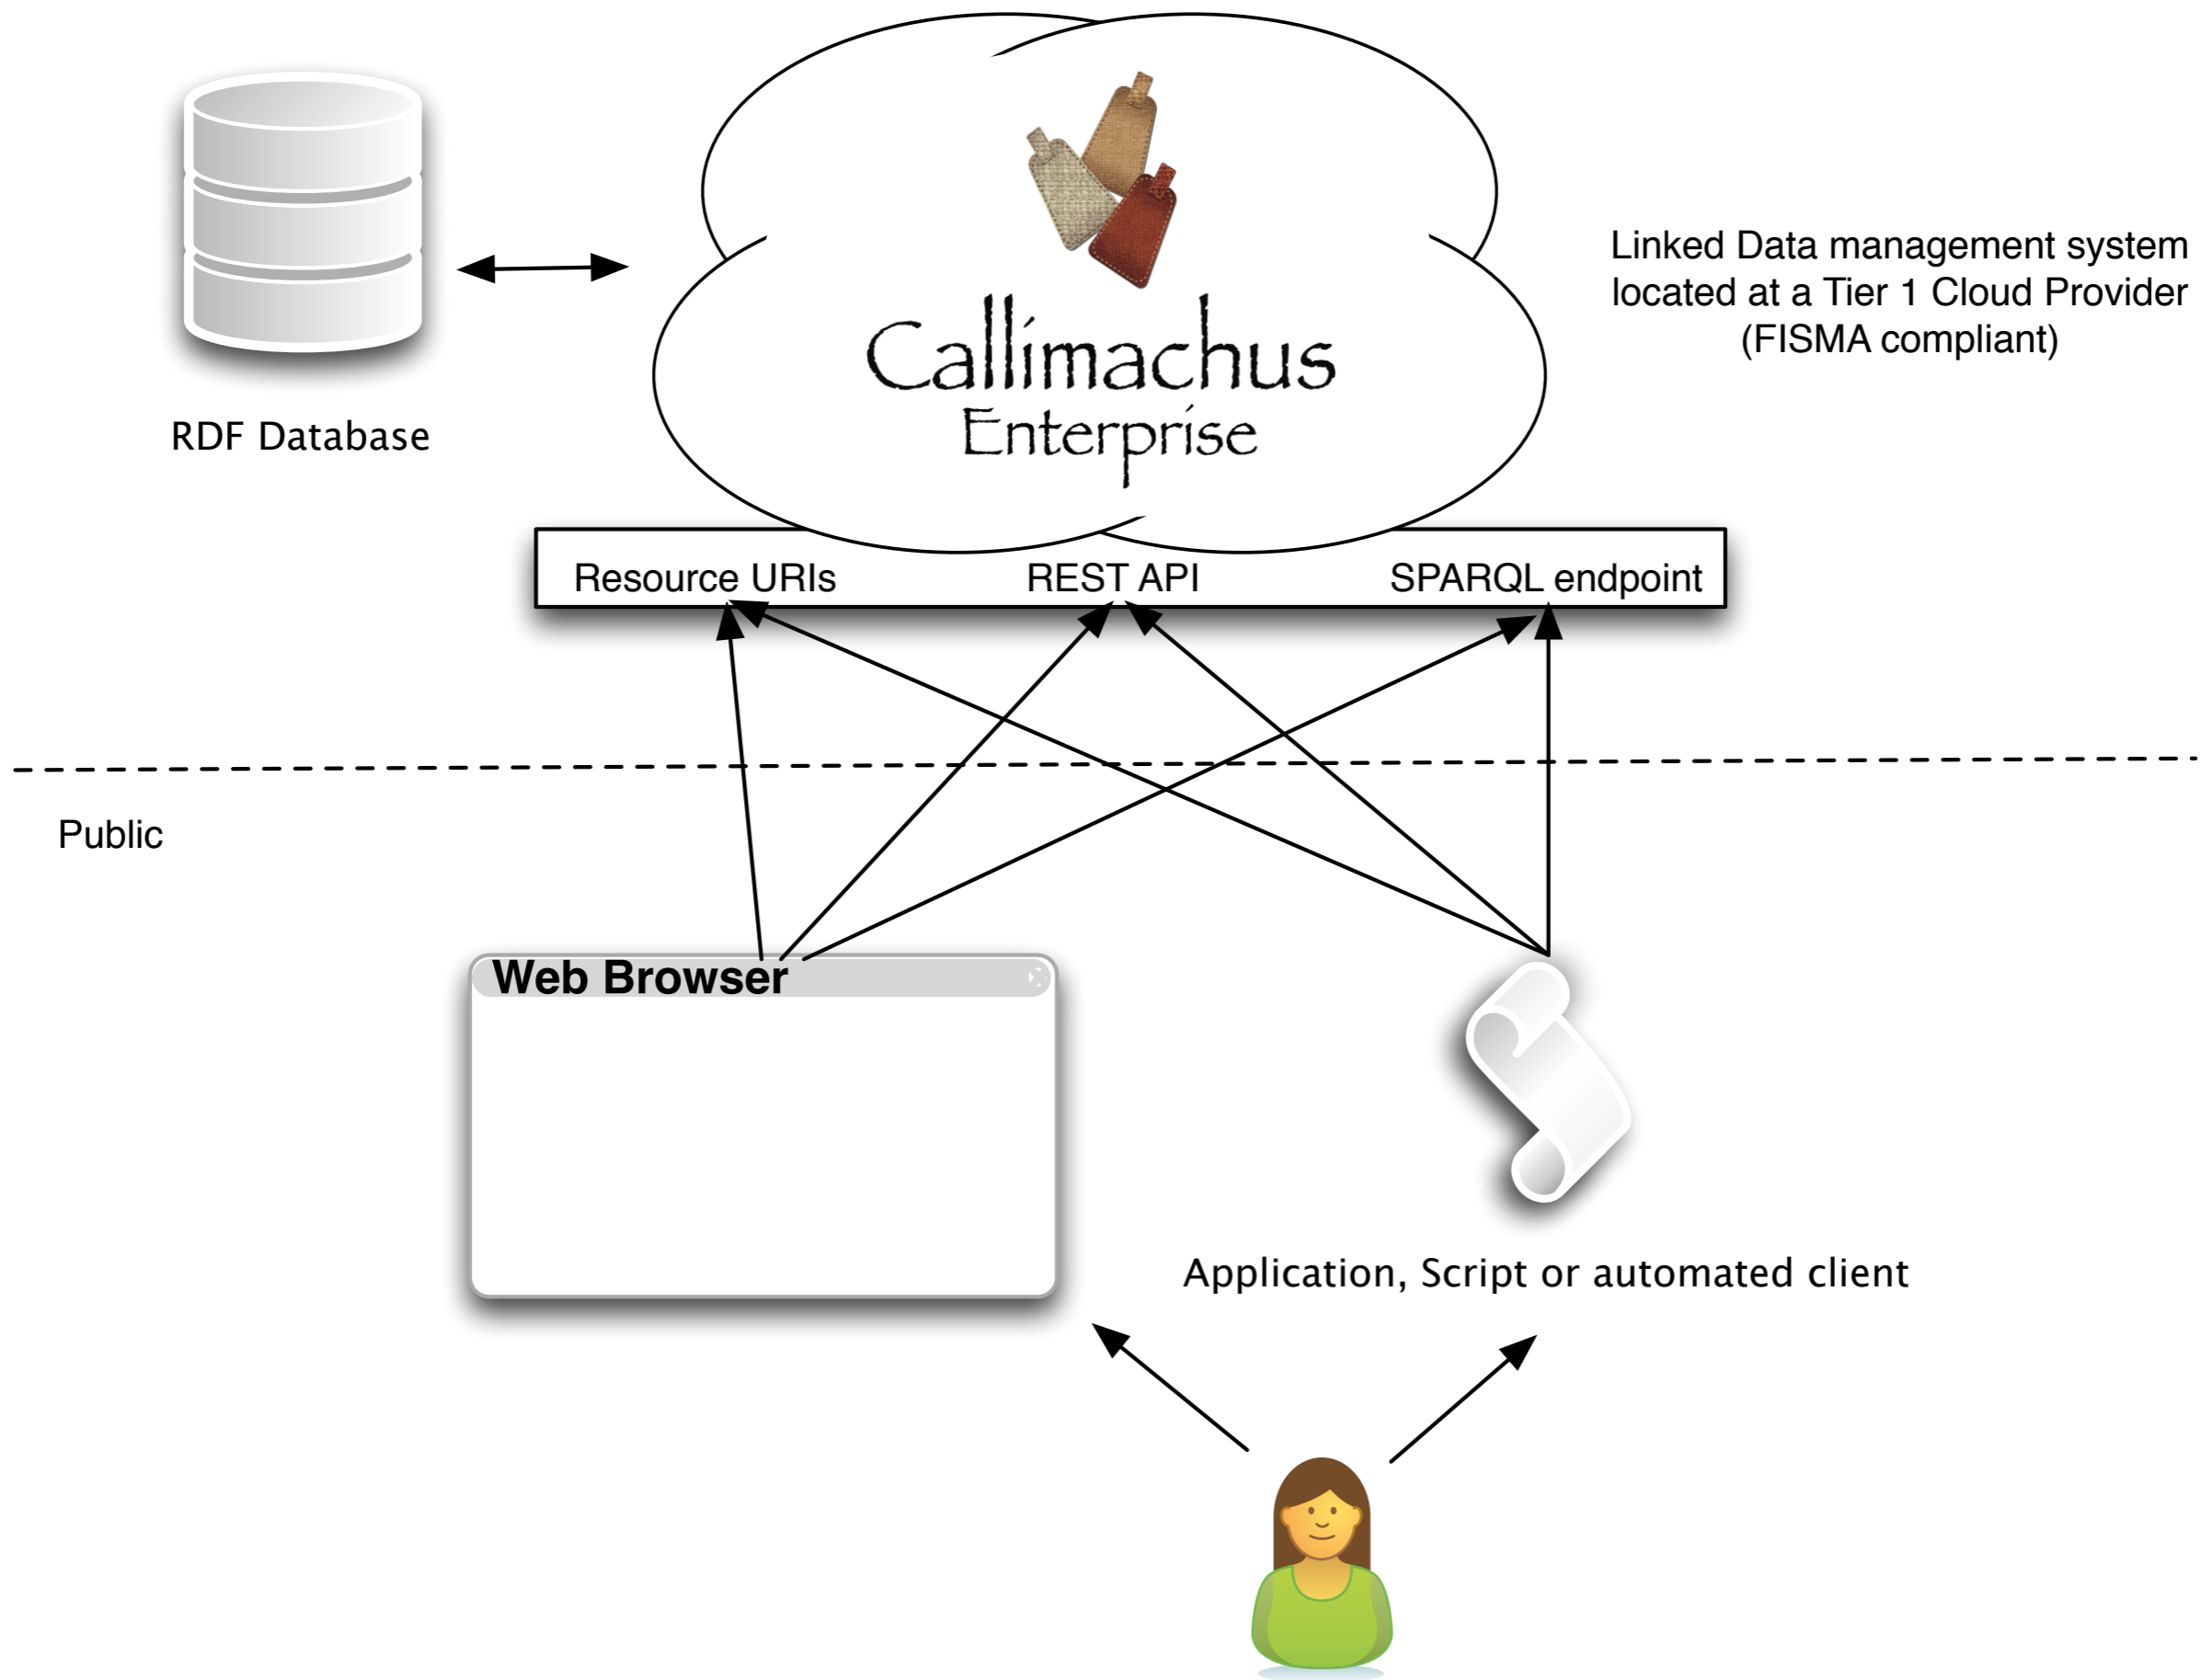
RDF Database

Callimachus
Enterprise

Linked Data management system located at a Tier 1 Cloud Provider (FISMA compliant)

Resource URIs
REST API
SPARQL endpoint

Public

Web Browser

Application, Script or automated client